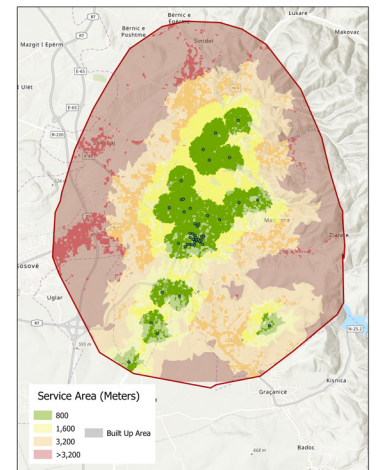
Bërnic e Poshtme
Bërnic e
Mazgit i Epërm
Sinidol
Llukare
Makovac
Ulet
Matiqane
Zllatare
osovë
Uglar
Kisnica
Graçanicë
Badoc
R7
E-65
E-80
R-200
N-25.2

Service Area (Meters)
800
1,600
3,200
>3,200
Built Up Area